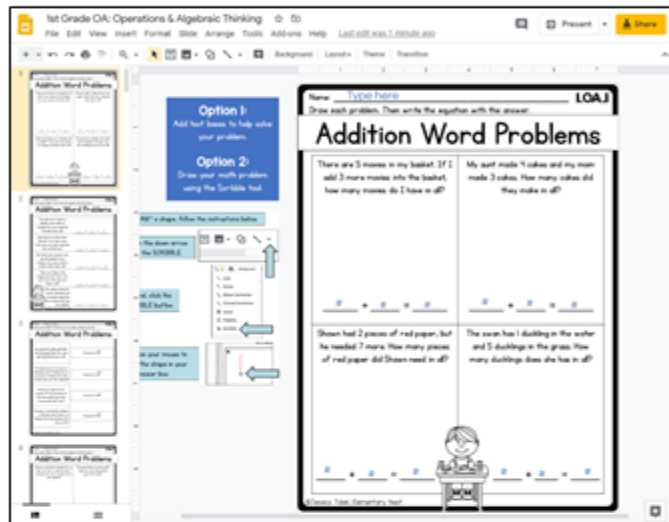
1st Grade OA: Operations & Algebraic Thinking

File Edit View Insert Format Slide Arrange Tools Add-ons Help Last edit was 1 minute ago

Present

Share

Background Layout Theme Transition

Addition Word Problems

Addition Word Problems

Addition Word Problems

Addition Word Problems

Option 1:
Add text boxes to help solve your problem.

Option 2:
Draw your math problem using the Scribble tool.

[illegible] a shape, follow the instructions below.

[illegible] the down arrow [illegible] the SCRIBBLE

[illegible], click the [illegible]BLE button.

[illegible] your mouse to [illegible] the shape in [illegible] answer box.

Name: Type here

LOA.1

Draw each problem. Then write the equation with the answer.

Addition Word Problems

There are 5 moose in my basket. If I add 3 more moose into the basket, how many moose do I have in all?

# + # = #

My aunt made 4 cakes and my mom made 3 cakes. How many cakes did they make in all?

# + # = #

Shawn had 2 pieces of red paper, but he needed 7 more. How many pieces of red paper did Shawn need in all?

# + # = #

The swan has 1 duckling in the water and 5 ducklings in the grass. How many ducklings does she has in all?

# + # = #

©Classy Talent Elementary Fast